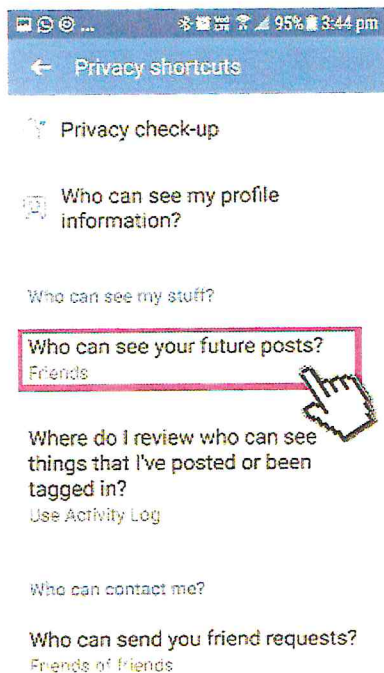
95% 3:44 pm

Privacy shortcuts

Privacy check-up

Who can see my profile information?

Who can see my stuff?

Who can see your future posts?
Friends

Where do I review who can see things that I've posted or been tagged in?
Use Activity Log

Who can contact me?

Who can send you friend requests?
Friends of friends